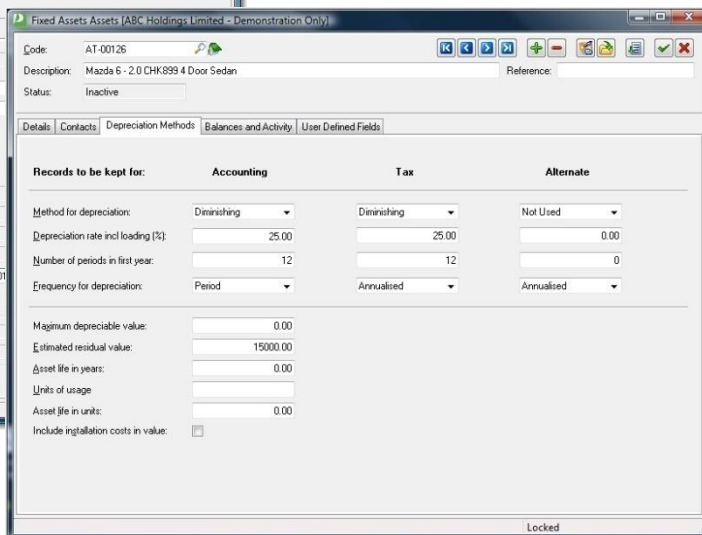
Fixed Assets Assets [ABC Holdings Limited - Demonstration Only]

Code: AT-00126

Description: Mazda 6 - 2.0 CHK899 4 Door Sedan

Reference:

Status: Inactive

Details | Contacts | Depreciation Methods | Balances and Activity | User Defined Fields

| Records to be kept for: | Accounting | Tax | Alternate |
|---|---|---|---|
| Method for depreciation: | Diminishing | Diminishing | Not Used |
| Depreciation rate incl loading (%): | 25.00 | 25.00 | 0.00 |
| Number of periods in first year: | 12 | 12 | 0 |
| Frequency for depreciation: | Period | Annualised | Annualised |

Maximum depreciable value: 0.00

Estimated residual value: 15000.00

Asset life in years: 0.00

Units of usage

Asset life in units: 0.00

Include installation costs in value:

Locked